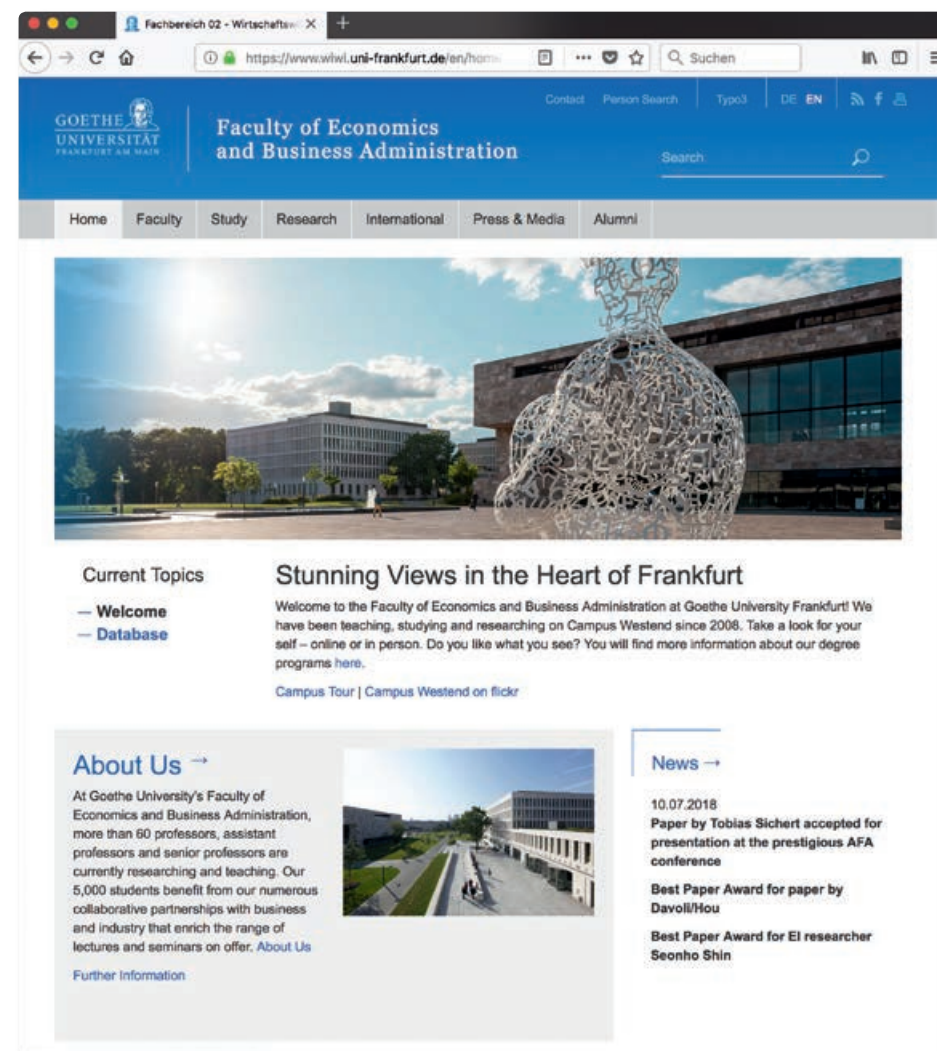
Fachbereich 02 - Wirtschaftsw ×

https://www.wiwi.uni-frankfurt.de/en/hom

Suchen

GOETHE UNIVERSITÄT FRANKFURT AM MAIN

Faculty of Economics and Business Administration

Contact Person Search Typo3 DE EN

Search

Home Faculty Study Research International Press & Media Alumni

Current Topics

— Welcome
— Database

Stunning Views in the Heart of Frankfurt

Welcome to the Faculty of Economics and Business Administration at Goethe University Frankfurt! We have been teaching, studying and researching on Campus Westend since 2008. Take a look for your self – online or in person. Do you like what you see? You will find more information about our degree programs here.

Campus Tour | Campus Westend on flickr

About Us →

At Goethe University's Faculty of Economics and Business Administration, more than 60 professors, assistant professors and senior professors are currently researching and teaching. Our 5,000 students benefit from our numerous collaborative partnerships with business and industry that enrich the range of lectures and seminars on offer. About Us

Further Information

News →

10.07.2018
Paper by Tobias Sichert accepted for presentation at the prestigious AFA conference

Best Paper Award for paper by Davoli/Hou

Best Paper Award for EI researcher Seonho Shin